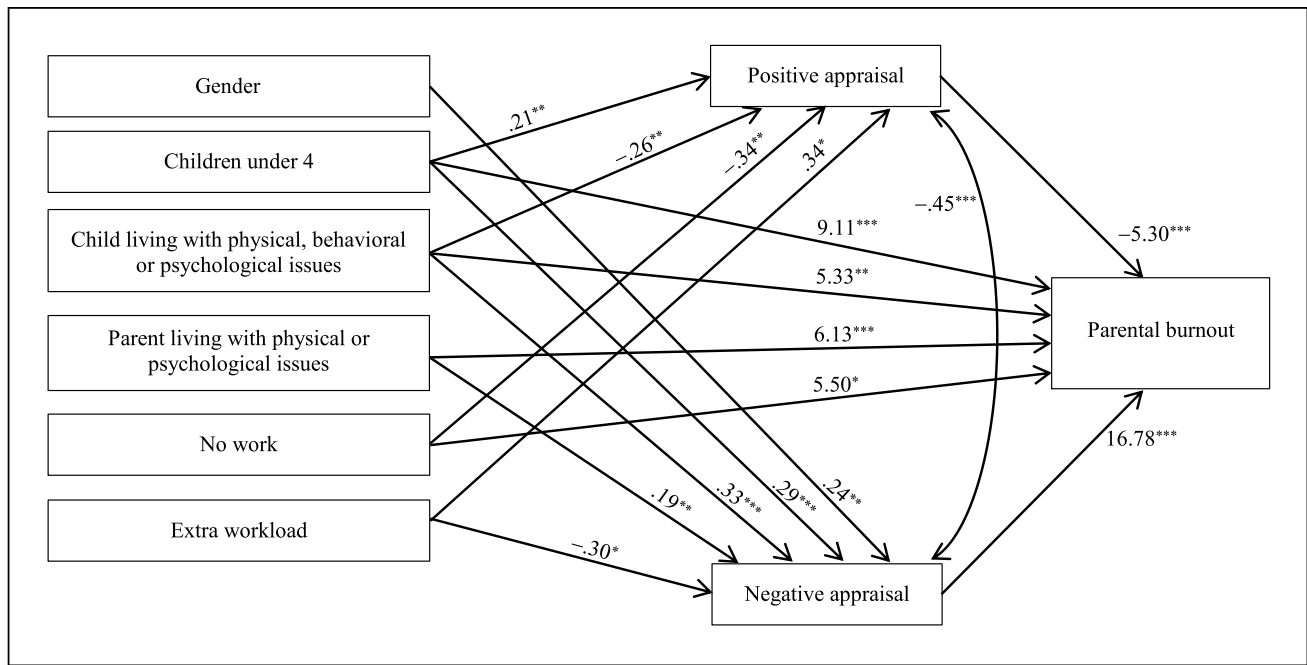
Gender

Children under 4

Child living with physical, behavioral or psychological issues

Parent living with physical or psychological issues

No work

Extra workload

Positive appraisal

Negative appraisal

Parental burnout

.21**

−.26**

−.34**

.34*

−.45***

−5.30***

9.11***

5.33**

6.13***

5.50*

16.78***

.19**

.33***

.29***

.24**

−.30*